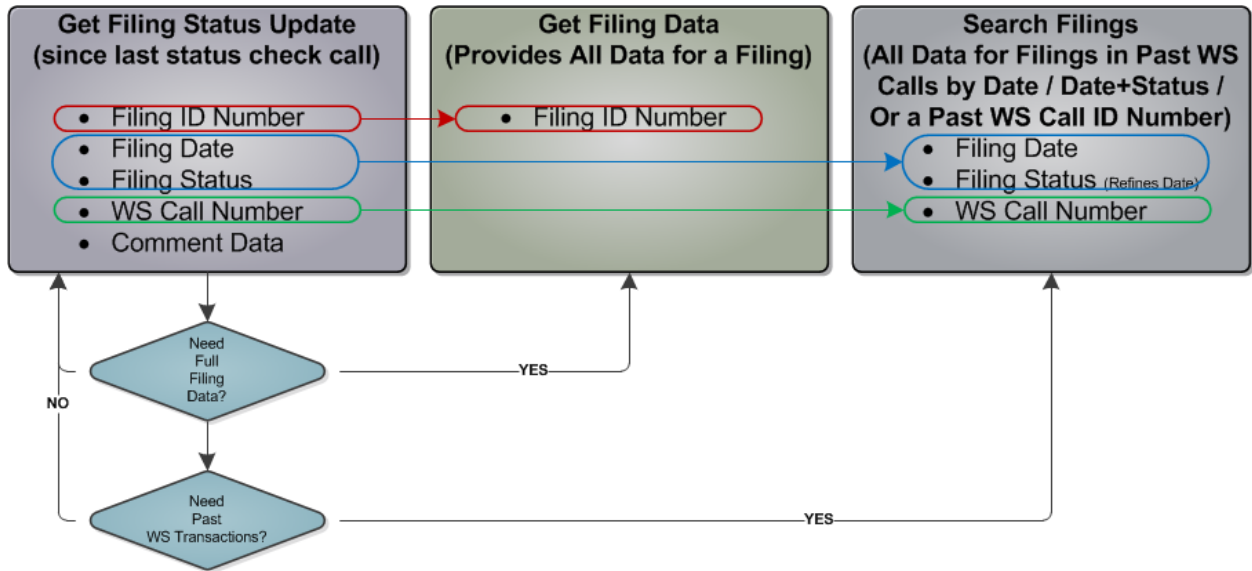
Get Filing Status Update (since last status check call)

- Filing ID Number
- Filing Date
- Filing Status
- WS Call Number
- Comment Data

Get Filing Data (Provides All Data for a Filing)

- Filing ID Number

Search Filings (All Data for Filings in Past WS Calls by Date / Date+Status / Or a Past WS Call ID Number)

- Filing Date
- Filing Status (Refines Date)
- WS Call Number

Need Full Filing Data?

YES

NO

Need Past WS Transactions?

YES